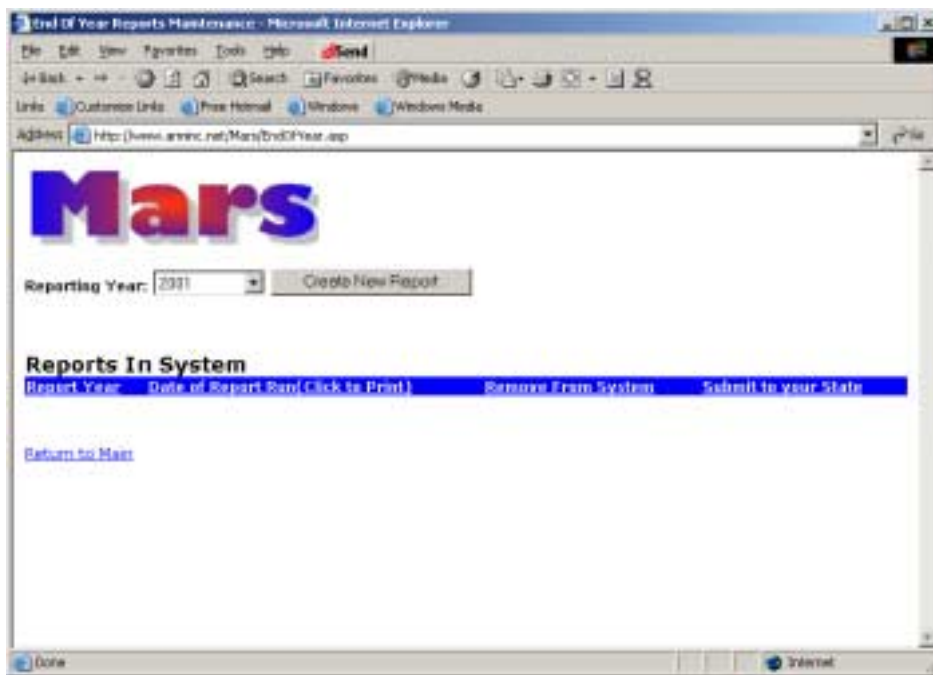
End Of Year Reports Maintenance - Microsoft Internet Explorer

File Edit View Favorites Tools Help Send

Back Search Favorites Media

Links Customize Links Free Hotmail Windows Windows Media

Address http://www.arminc.net/Mars/EndOfYear.asp Go

Mars

Reporting Year: 2001 Create New Report

Reports In System

| Report Year | Date of Report Run(Click to Print) | Remove From System | Submit to your State |
|---|---|---|---|

Return to Main

Done Internet